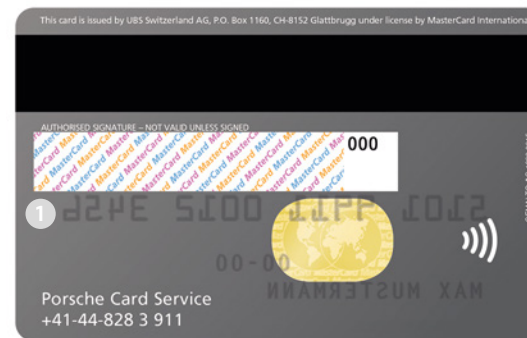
This card is issued by UBS Switzerland AG, P.O. Box 1160, CH-8152 Glattbrugg under license by MasterCard Internationa

AUTHORISED SIGNATURE – NOT VALID UNLESS SIGNED

000

1

Porsche Card Service
+41-44-828 3 911